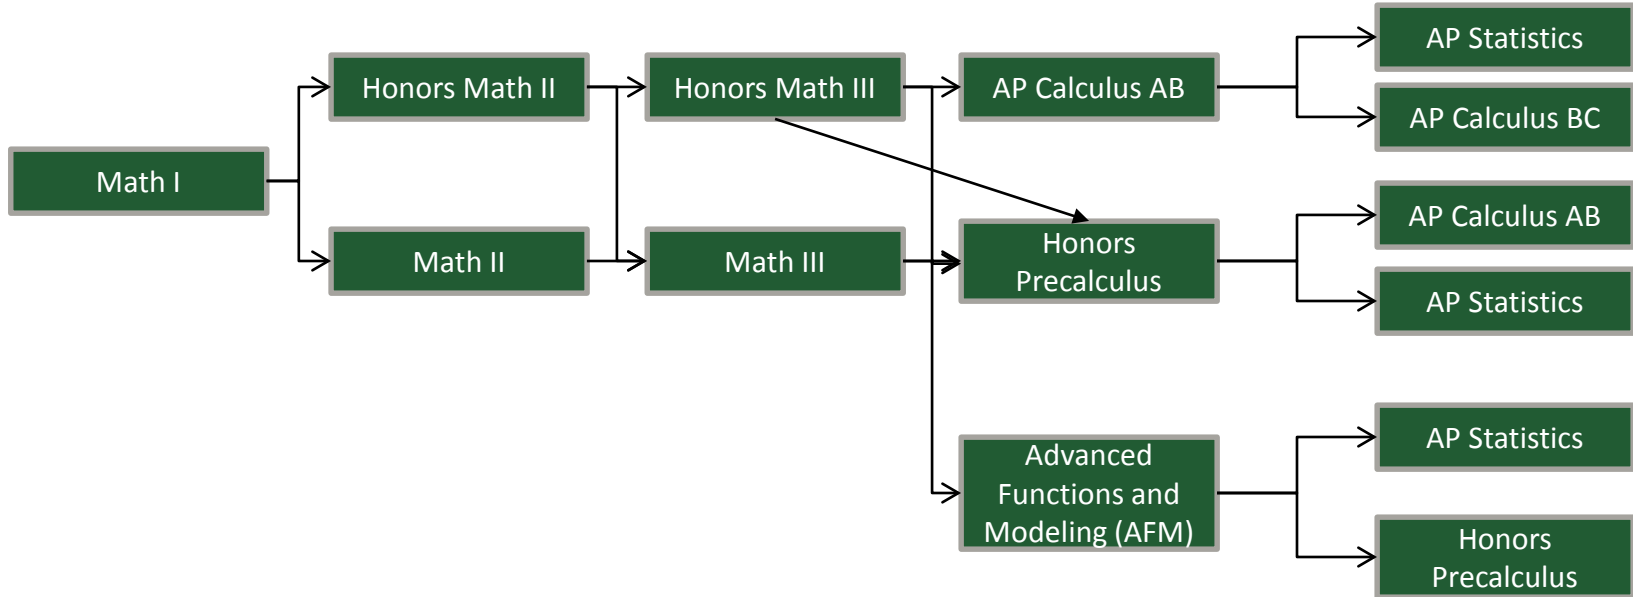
Math I

Honors Math II

Math II

Honors Math III

Math III

AP Calculus AB

Honors Precalculus

Advanced Functions and Modeling (AFM)

AP Statistics

AP Calculus BC

AP Calculus AB

AP Statistics

AP Statistics

Honors Precalculus